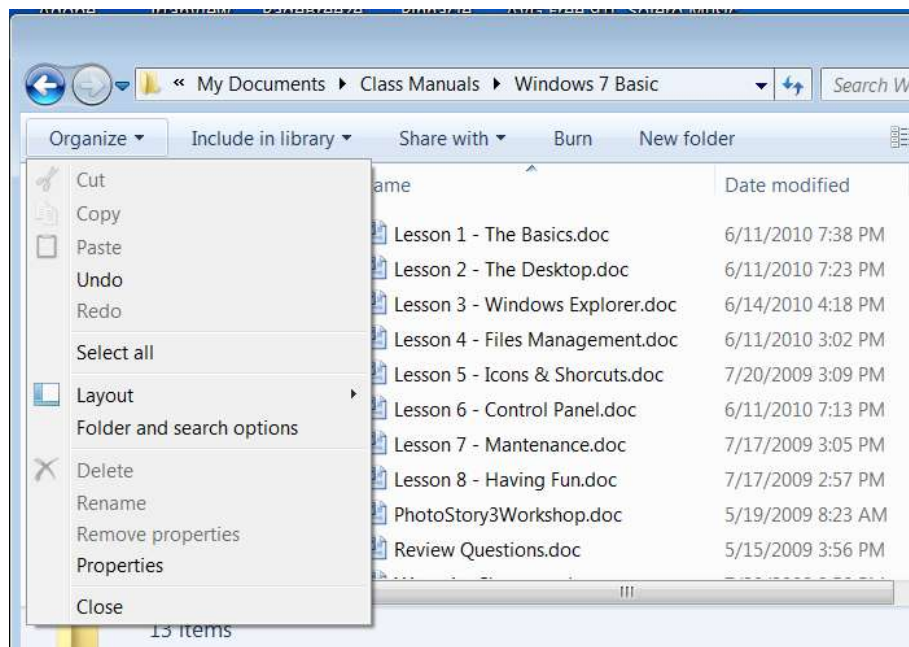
« My Documents ▸ Class Manuals ▸ Windows 7 Basic

Search W

Organize ▾ Include in library ▾ Share with ▾ Burn New folder

Cut
Copy
Paste
Undo
Redo
Select all
Layout
Folder and search options
Delete
Rename
Remove properties
Properties
Close

| ame | Date modified |
|---|---|
| Lesson 1 - The Basics.doc | 6/11/2010 7:38 PM |
| Lesson 2 - The Desktop.doc | 6/11/2010 7:23 PM |
| Lesson 3 - Windows Explorer.doc | 6/14/2010 4:18 PM |
| Lesson 4 - Files Management.doc | 6/11/2010 3:02 PM |
| Lesson 5 - Icons & Shorcuts.doc | 7/20/2009 3:09 PM |
| Lesson 6 - Control Panel.doc | 6/11/2010 7:13 PM |
| Lesson 7 - Mantenance.doc | 7/17/2009 3:05 PM |
| Lesson 8 - Having Fun.doc | 7/17/2009 2:57 PM |
| PhotoStory3Workshop.doc | 5/19/2009 8:23 AM |
| Review Questions.doc | 5/15/2009 3:56 PM |

13 items